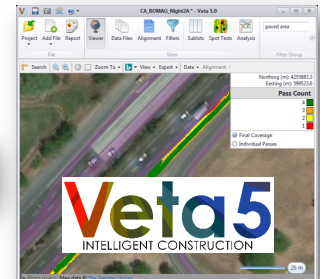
CA_BOMAG_Night2A * - Veta 5.0

Project Add File Report Viewer Data Files Alignment Filters Subplots Spot Tests Analysis

paved area

File View Filter Group

Search Zoom To View Export Data Alignment

Northing (m): 4255883.3
Easting (m): 589523.6

Pass Count

4
3
2
1

Final Coverage
Individual Passes

Veta5
INTELLIGENT CONSTRUCTION

25 m